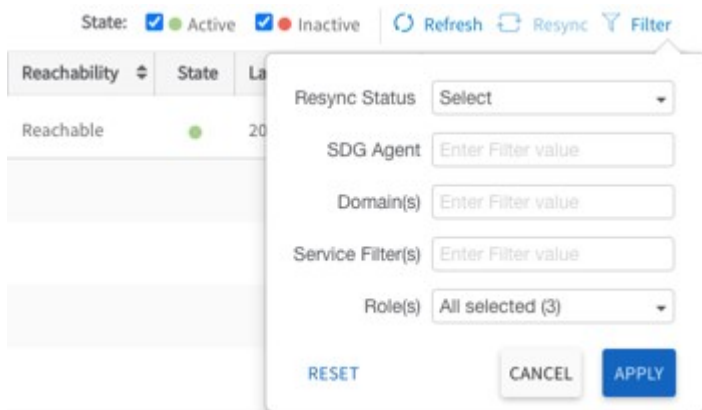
State: Active Inactive Refresh Resync Filter

| Reachability | State | La |
|---|---|---|
| Reachable | | 20 |

Resync Status Select

SDG Agent Enter Filter value

Domain(s) Enter Filter value

Service Filter(s) Enter Filter value

Role(s) All selected (3)

RESET CANCEL APPLY